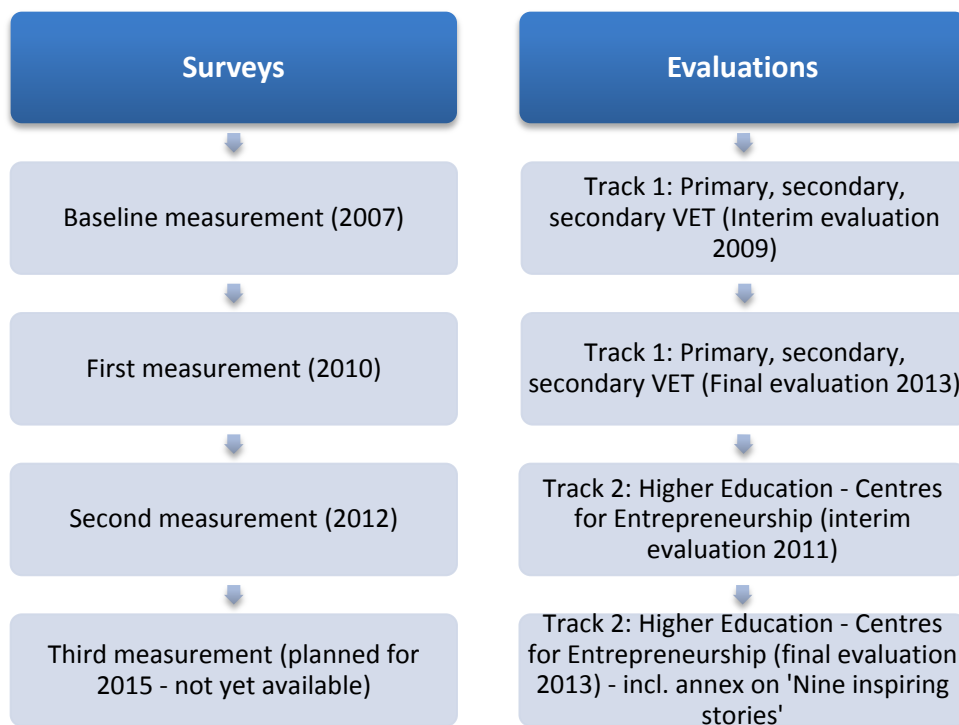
Surveys

Baseline measurement (2007)

First measurement (2010)

Second measurement (2012)

Third measurement (planned for 2015 - not yet available)

Evaluations

Track 1: Primary, secondary, secondary VET (Interim evaluation 2009)

Track 1: Primary, secondary, secondary VET (Final evaluation 2013)

Track 2: Higher Education - Centres for Entrepreneurship (interim evaluation 2011)

Track 2: Higher Education - Centres for Entrepreneurship (final evaluation 2013) - incl. annex on 'Nine inspiring stories'